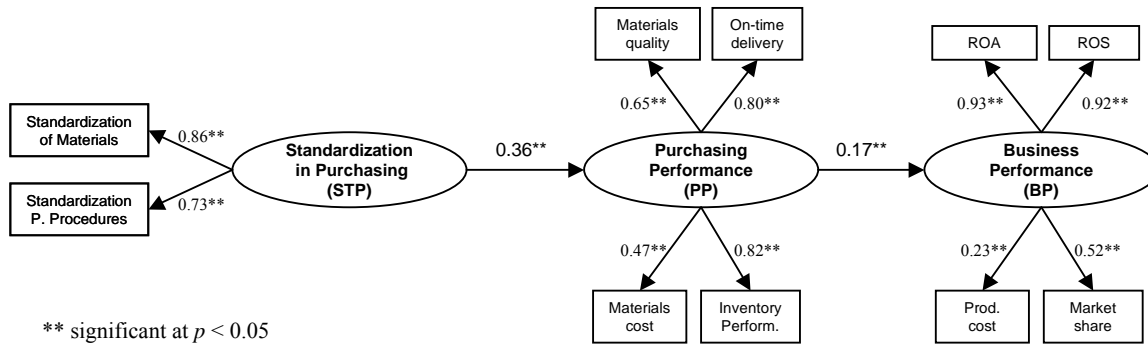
Materials quality

On-time delivery

ROA

ROS

Standardization of Materials

0.86**

Standardization in Purchasing (STP)

0.36**

0.65**

0.80**

Purchasing Performance (PP)

0.17**

0.93**

0.92**

Business Performance (BP)

Standardization P. Procedures

0.73**

0.47**

0.82**

0.23**

0.52**

Materials cost

Inventory Perform.

Prod. cost

Market share

** significant at $p < 0.05$